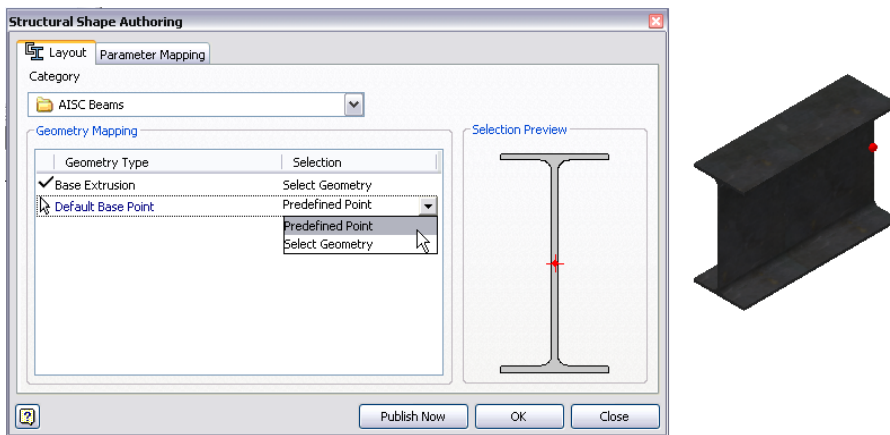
Structural Shape Authoring

Layout | Parameter Mapping

Category

AISC Beams

Geometry Mapping

| Geometry Type | Selection |
|---|---|
| Base Extrusion | Select Geometry |
| Default Base Point | Predefined Point |

Predefined Point
Select Geometry

Selection Preview

Publish Now | OK | Close